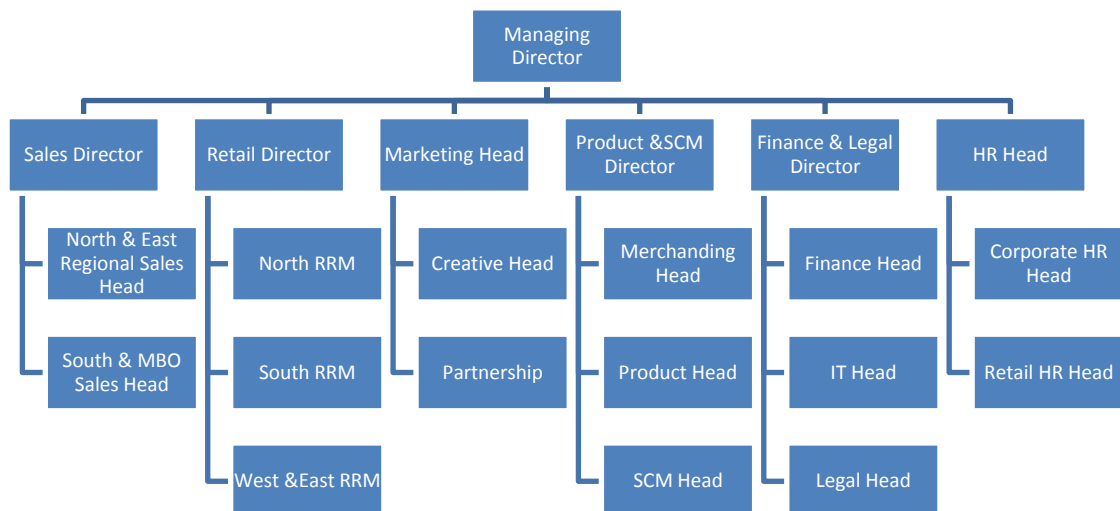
Managing Director

Sales Director

North & East Regional Sales Head

South & MBO Sales Head

Retail Director

North RRM

South RRM

West &East RRM

Marketing Head

Creative Head

Partnership

Product &SCM Director

Merchanding Head

Product Head

SCM Head

Finance & Legal Director

Finance Head

IT Head

Legal Head

HR Head

Corporate HR Head

Retail HR Head